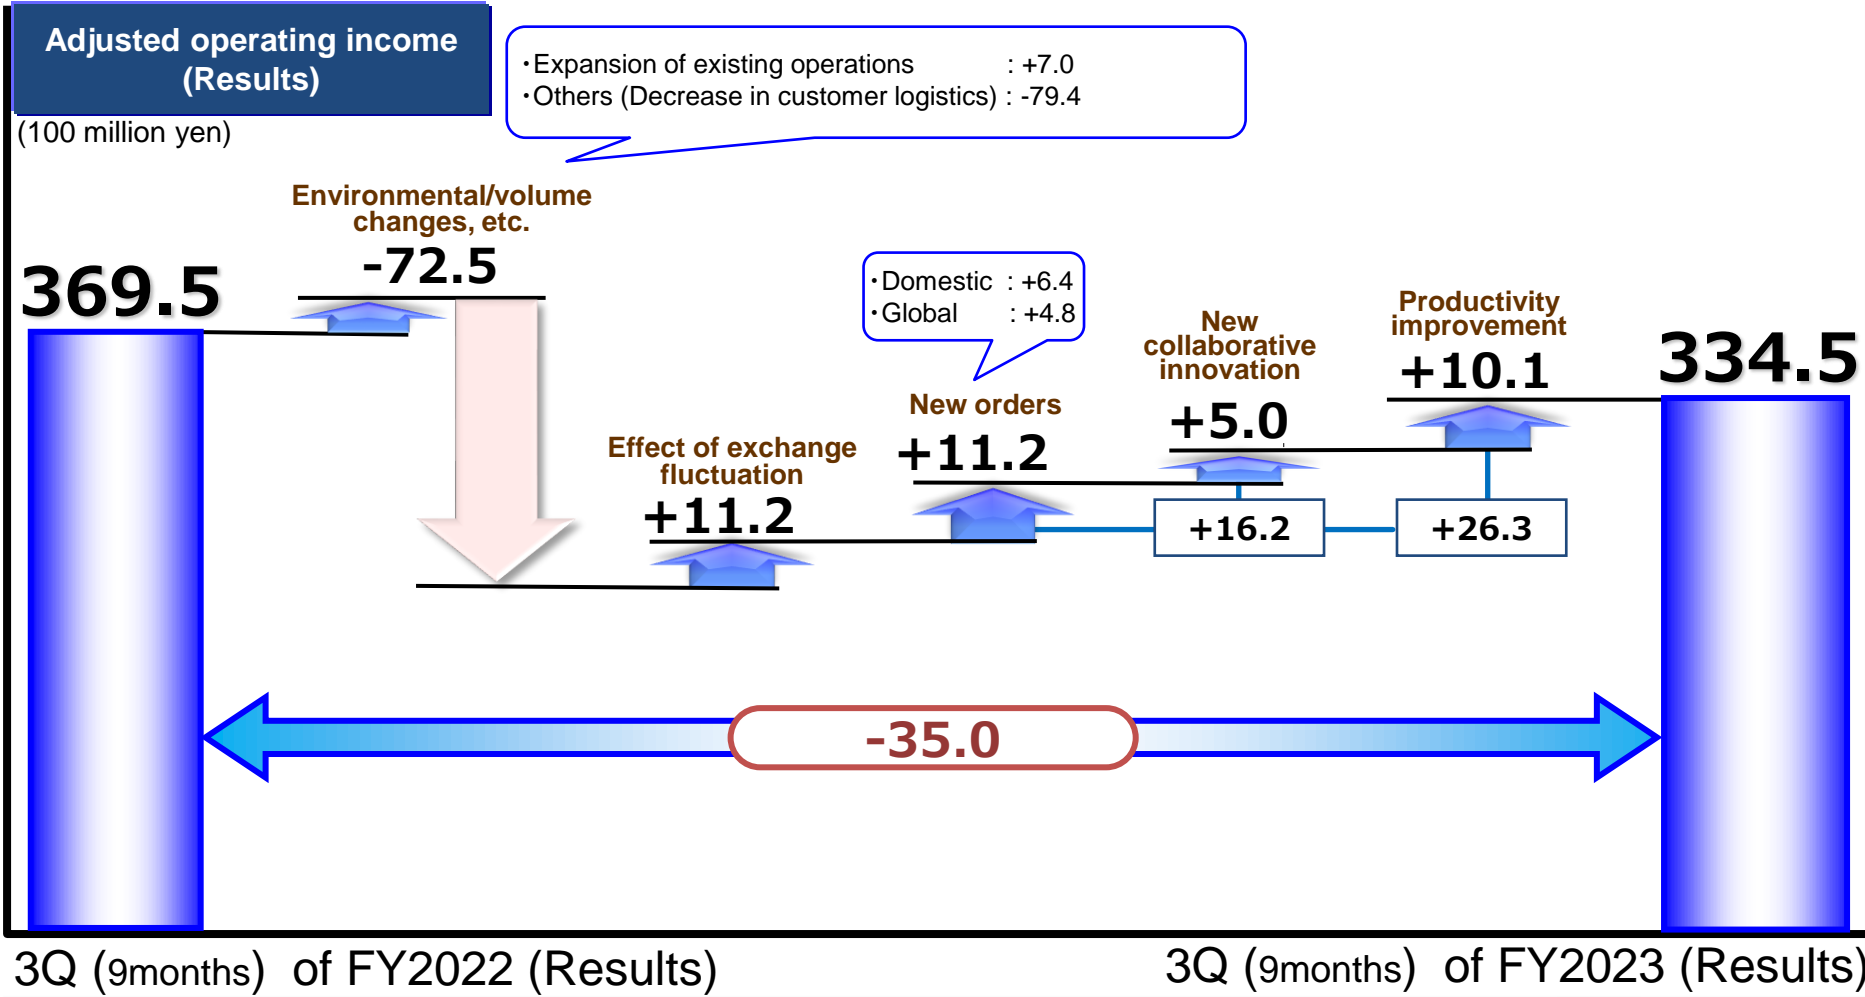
Adjusted operating income (Results)

(100 million yen)

・Expansion of existing operations : +7.0
・Others (Decrease in customer logistics) : -79.4

Environmental/volume changes, etc.
-72.5

369.5

・Domestic : +6.4
・Global : +4.8

New collaborative innovation

Productivity improvement
+10.1

334.5

New orders
+11.2

+5.0

Effect of exchange fluctuation
+11.2

+16.2

+26.3

-35.0

3Q (9months) of FY2022 (Results)

3Q (9months) of FY2023 (Results)